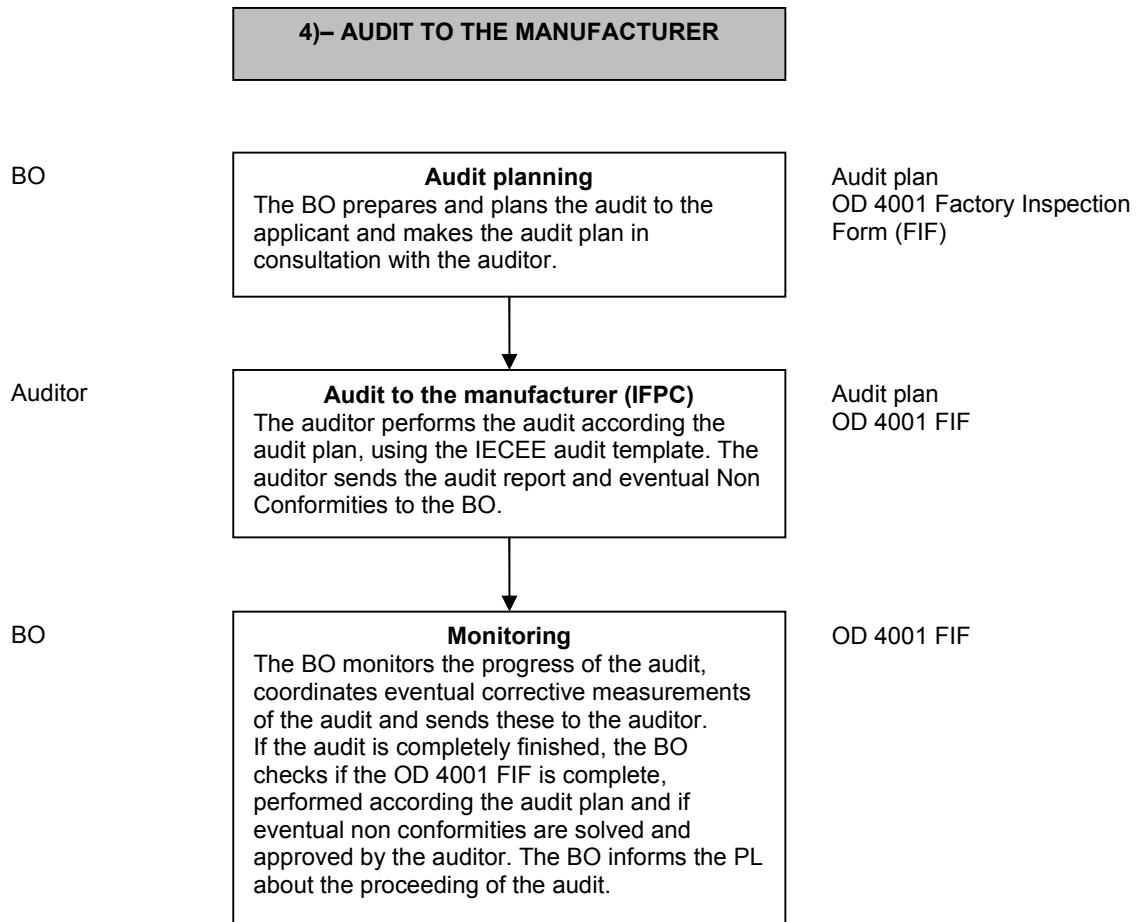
4)– AUDIT TO THE MANUFACTURER

BO

Audit planning
The BO prepares and plans the audit to the applicant and makes the audit plan in consultation with the auditor.

Audit plan
OD 4001 Factory Inspection Form (FIF)

Auditor

Audit to the manufacturer (IFPC)
The auditor performs the audit according the audit plan, using the IECEE audit template. The auditor sends the audit report and eventual Non Conformities to the BO.

Audit plan
OD 4001 FIF

BO

Monitoring
The BO monitors the progress of the audit, coordinates eventual corrective measurements of the audit and sends these to the auditor.
If the audit is completely finished, the BO checks if the OD 4001 FIF is complete, performed according the audit plan and if eventual non conformities are solved and approved by the auditor. The BO informs the PL about the proceeding of the audit.

OD 4001 FIF